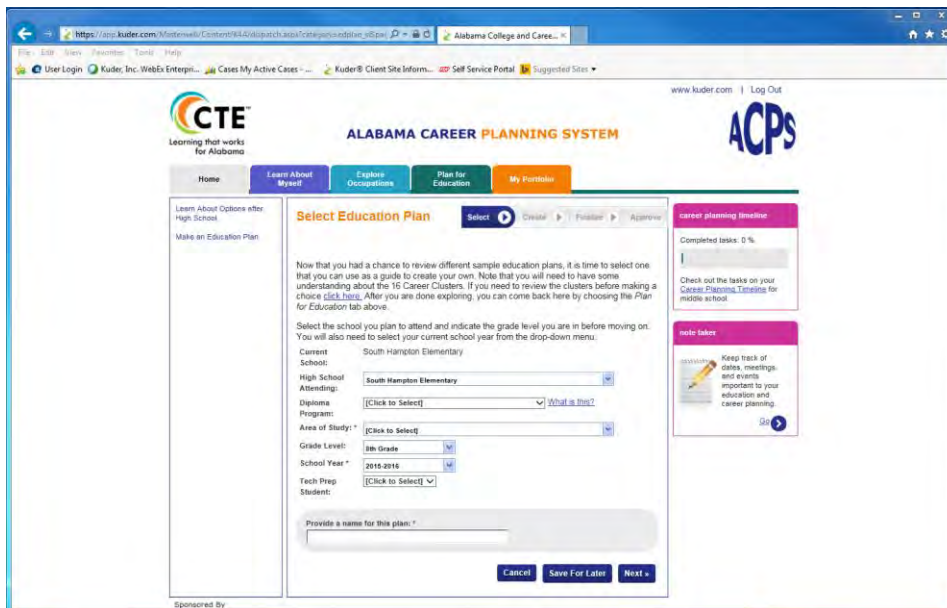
https://acp.kuder.com/Masterweb/Content/644/dispatch.aspx?category=edplan_ell&pa

Alabama College and Caree... ×

File Edit View Favorites Tools Help

User Login Kuder, Inc. WebEx Enterpri... Cases My Active Cases - ... Kuder® Client Site Inform... Self Service Portal Suggested Sites ▾

www.kuder.com | Log Out

CTE™
Learning that works for Alabama

ALABAMA CAREER PLANNING SYSTEM

ACPS

Home | Learn About Myself | Explore Occupations | Plan for Education | My Portfolio

Learn About Options after High School

Make an Education Plan

Select Education Plan

Select | Create | Finalize | Approve

Now that you had a chance to review different sample education plans, it is time to select one that you can use as a guide to create your own. Note that you will need to have some understanding about the 16 Career Clusters. If you need to review the clusters before making a choice click here. After you are done exploring, you can come back here by choosing the Plan for Education tab above.

Select the school you plan to attend and indicate the grade level you are in before moving on. You will also need to select your current school year from the drop-down menu.

Current School: South Hampton Elementary

High School Attending: South Hampton Elementary

Diploma Program: [Click to Select] What is this?

Area of Study: * [Click to Select]

Grade Level: 8th Grade

School Year * 2015-2016

Tech Prep Student: [Click to Select]

Provide a name for this plan: *

Cancel | Save For Later | Next »

career planning timeline

Completed tasks: 0 %

Check out the tasks on your Career Planning Timeline for middle school.

note taker

Keep track of dates, meetings, and events important to your education and career planning.

Go

Sponsored By